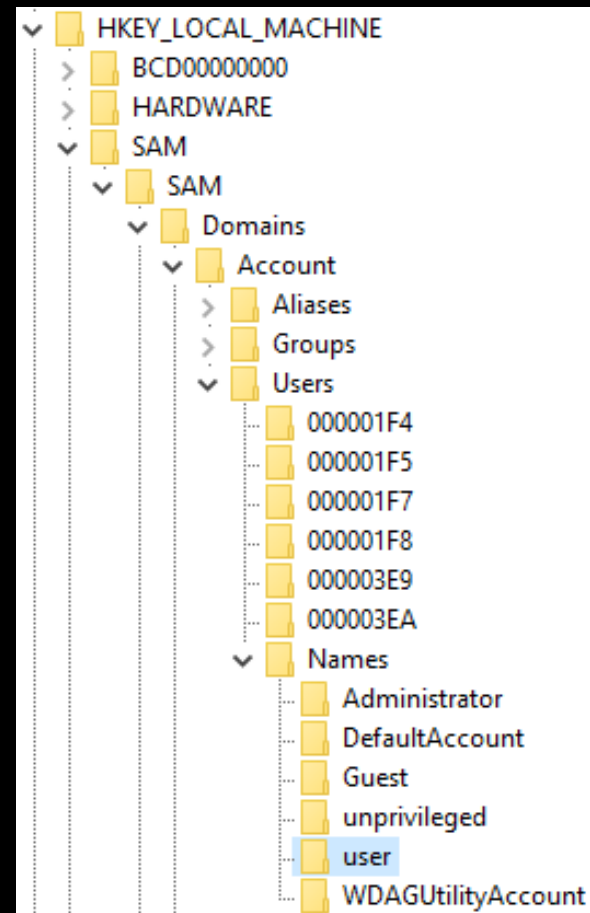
HKEY_LOCAL_MACHINE
BCD00000000
HARDWARE
SAM
SAM
Domains
Account
Aliases
Groups
Users
000001F4
000001F5
000001F7
000001F8
000003E9
000003EA
Names
Administrator
DefaultAccount
Guest
unprivileged
user
WDAGUtilityAccount